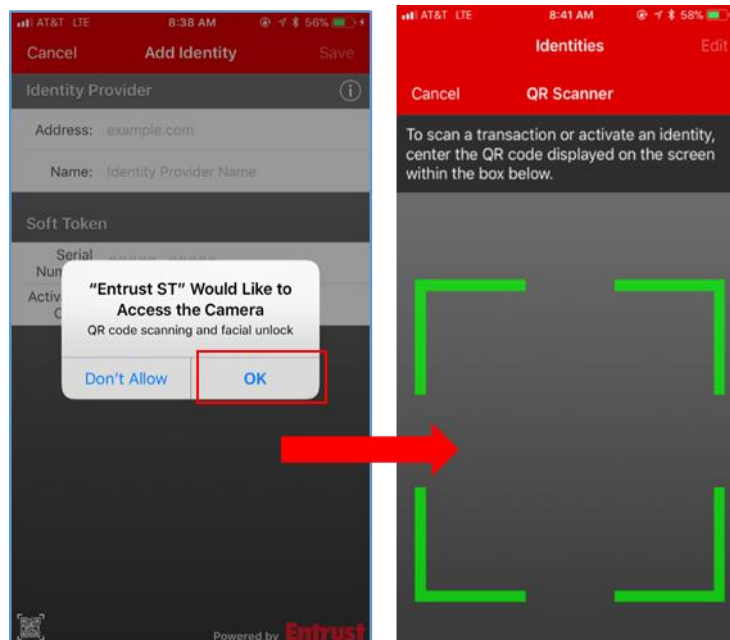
AT&T LTE 8:38 AM 56%

Cancel Add Identity Save

Identity Provider

Address: example.com

Name: Identity Provider Name

Soft Token

Serial Num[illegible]

Activ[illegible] C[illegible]

"Entrust ST" Would Like to Access the Camera

QR code scanning and facial unlock

Don't Allow OK

Powered by Entrust

AT&T LTE 8:41 AM 58%

Identities Edit

Cancel QR Scanner

To scan a transaction or activate an identity, center the QR code displayed on the screen within the box below.